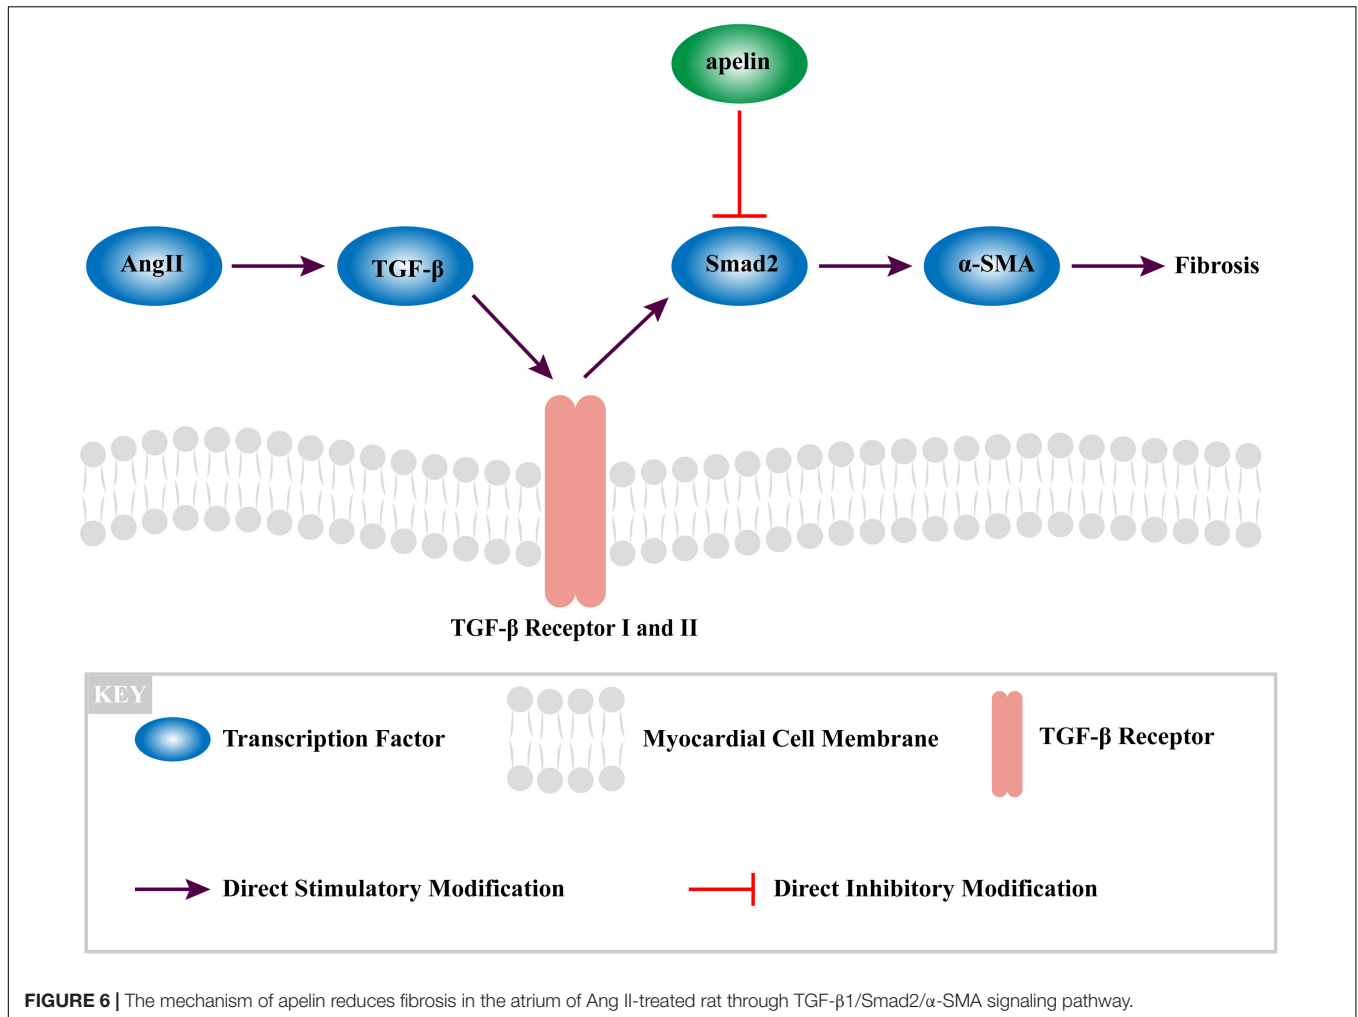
apelin

AngII

TGF-β

Smad2

α-SMA

Fibrosis

TGF-β Receptor I and II

KEY

Transcription Factor

Myocardial Cell Membrane

TGF-β Receptor

Direct Stimulatory Modification

Direct Inhibitory Modification

FIGURE 6 | The mechanism of apelin reduces fibrosis in the atrium of Ang II-treated rat through TGF-β1/Smad2/α-SMA signaling pathway.